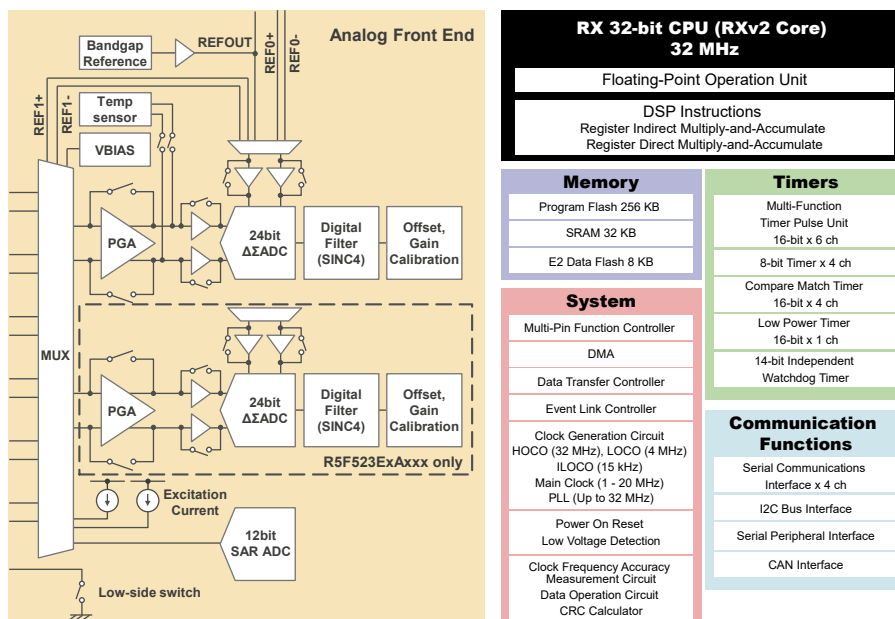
Analog Front End

Bandgap Reference

REFOUT

REF0+

REF0-

REF1+

REF1-

Temp sensor

VBIAS

MUX

PGA

24bit ΔΣADC

Digital Filter (SINC4)

Offset, Gain Calibration

PGA

24bit ΔΣADC

Digital Filter (SINC4)

Offset, Gain Calibration

R5F523ExAxxx only

Excitation Current

12bit SAR ADC

Low-side switch

RX 32-bit CPU (RXv2 Core)
32 MHz

Floating-Point Operation Unit

DSP Instructions
Register Indirect Multiply-and-Accumulate
Register Direct Multiply-and-Accumulate

Memory

Program Flash 256 KB

SRAM 32 KB

E2 Data Flash 8 KB

Timers

Multi-Function Timer Pulse Unit 16-bit x 6 ch

8-bit Timer x 4 ch

Compare Match Timer 16-bit x 4 ch

Low Power Timer 16-bit x 1 ch

14-bit Independent Watchdog Timer

System

Multi-Pin Function Controller

DMA

Data Transfer Controller

Event Link Controller

Clock Generation Circuit
HOCO (32 MHz), LOCO (4 MHz)
ILOCO (15 kHz)
Main Clock (1 - 20 MHz)
PLL (Up to 32 MHz)

Power On Reset
Low Voltage Detection

Clock Frequency Accuracy Measurement Circuit
Data Operation Circuit
CRC Calculator

Communication Functions

Serial Communications Interface x 4 ch

I2C Bus Interface

Serial Peripheral Interface

CAN Interface